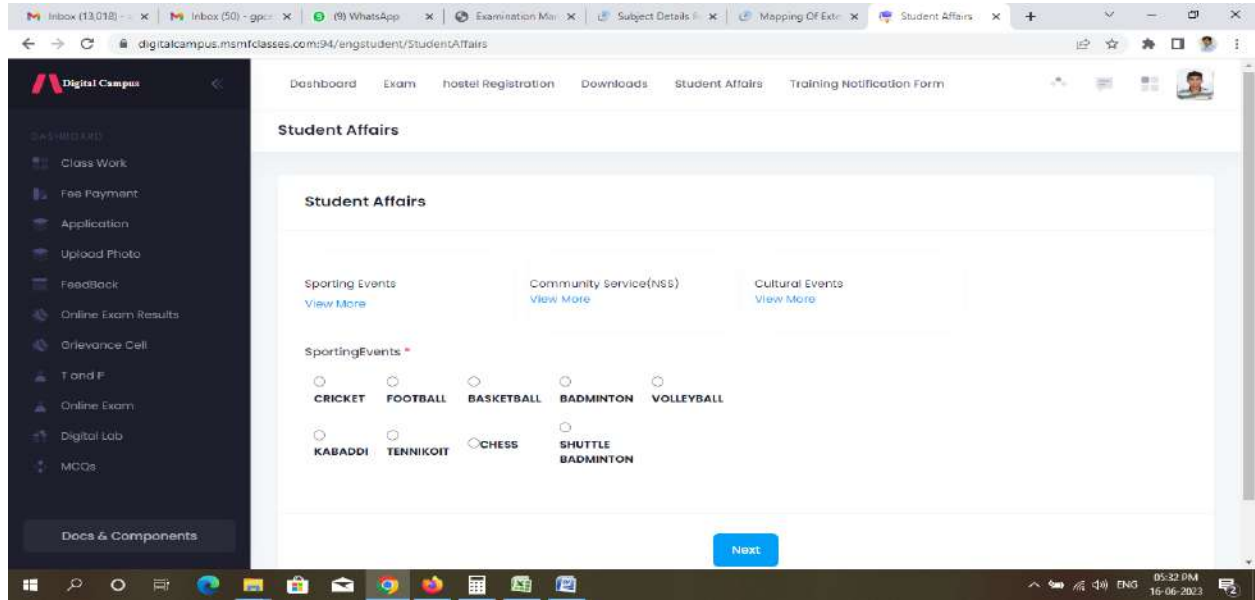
Inbox (13,018) - | Inbox (50) - gp | (9) WhatsApp | Examination Ma | Subject Details | Mapping Of Ext | Student Affairs

digitalcampus.msmfclasses.com:94/engstudent/StudentAffairs

Digital Campus

DASHBOARD

Class Work

Fee Payment

Application

Upload Photo

FeedBack

Online Exam Results

Grievance Cell

T and P

Online Exam

Digital Lab

MCQs

Docs & Components

Dashboard Exam hostel Registration Downloads Student Affairs Training Notification Form

Student Affairs

Student Affairs

Sporting Events
View More

Community Service(NSS)
View More

Cultural Events
View More

SportingEvents *

CRICKET FOOTBALL BASKETBALL BADMINTON VOLLEYBALL

KABADDI TENNIKOIT CHESS SHUTTLE BADMINTON

Next

ENG 05:32 PM 16-06-2023